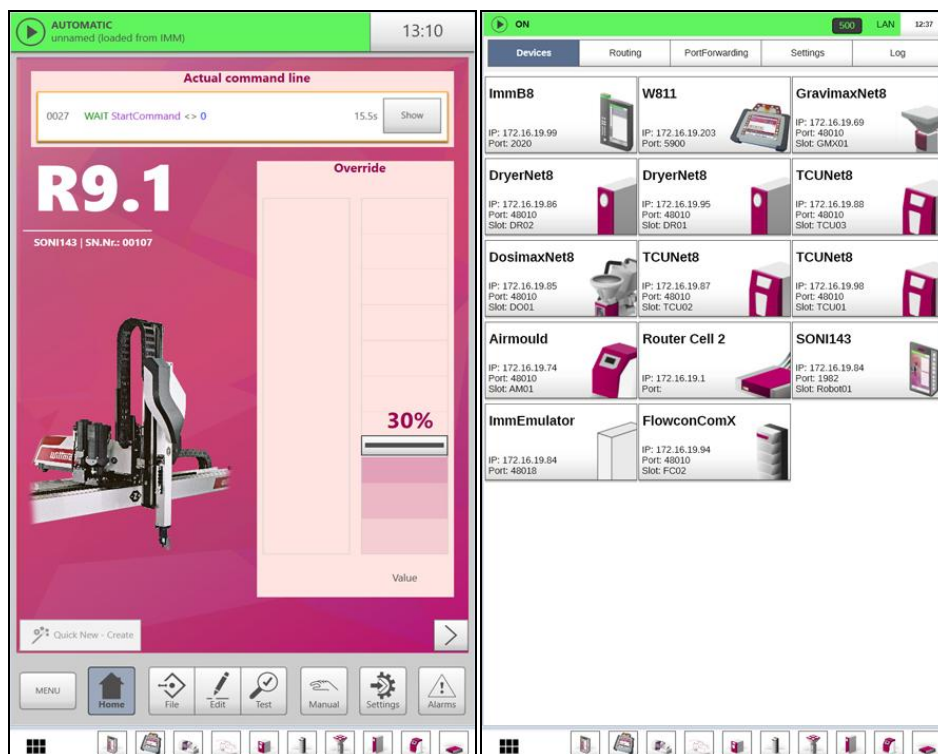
AUTOMATIC
unnamed (loaded from IMM)

13:10

Actual command line

0027 WAIT StartCommand <> 0 15.5s Show

R9.1

SONI143 | SN.Nr.: 00107

Override

30%

Value

Quick New - Create

MENU
Home
File
Edit
Test
Manual
Settings
Alarms

ON

500 LAN 12:37

Devices
Routing
PortForwarding
Settings
Log

ImmB8
IP: 172.16.19.99
Port: 2020

W811
IP: 172.16.19.203
Port: 5900

GravimaxNet8
IP: 172.16.19.69
Port: 48010
Slot: GMX01

DryerNet8
IP: 172.16.19.86
Port: 48010
Slot: DR02

DryerNet8
IP: 172.16.19.95
Port: 48010
Slot: DR01

TCUNet8
IP: 172.16.19.88
Port: 48010
Slot: TCU03

DosimaxNet8
IP: 172.16.19.85
Port: 48010
Slot: DO01

TCUNet8
IP: 172.16.19.87
Port: 48010
Slot: TCU02

TCUNet8
IP: 172.16.19.98
Port: 48010
Slot: TCU01

Airmould
IP: 172.16.19.74
Port: 48010
Slot: AM01

Router Cell 2
IP: 172.16.19.1
Port:

SONI143
IP: 172.16.19.84
Port: 1982
Slot: Robot01

ImmEmulator
IP: 172.16.19.84
Port: 48018

FlowconComX
IP: 172.16.19.94
Port: 48010
Slot: FC02